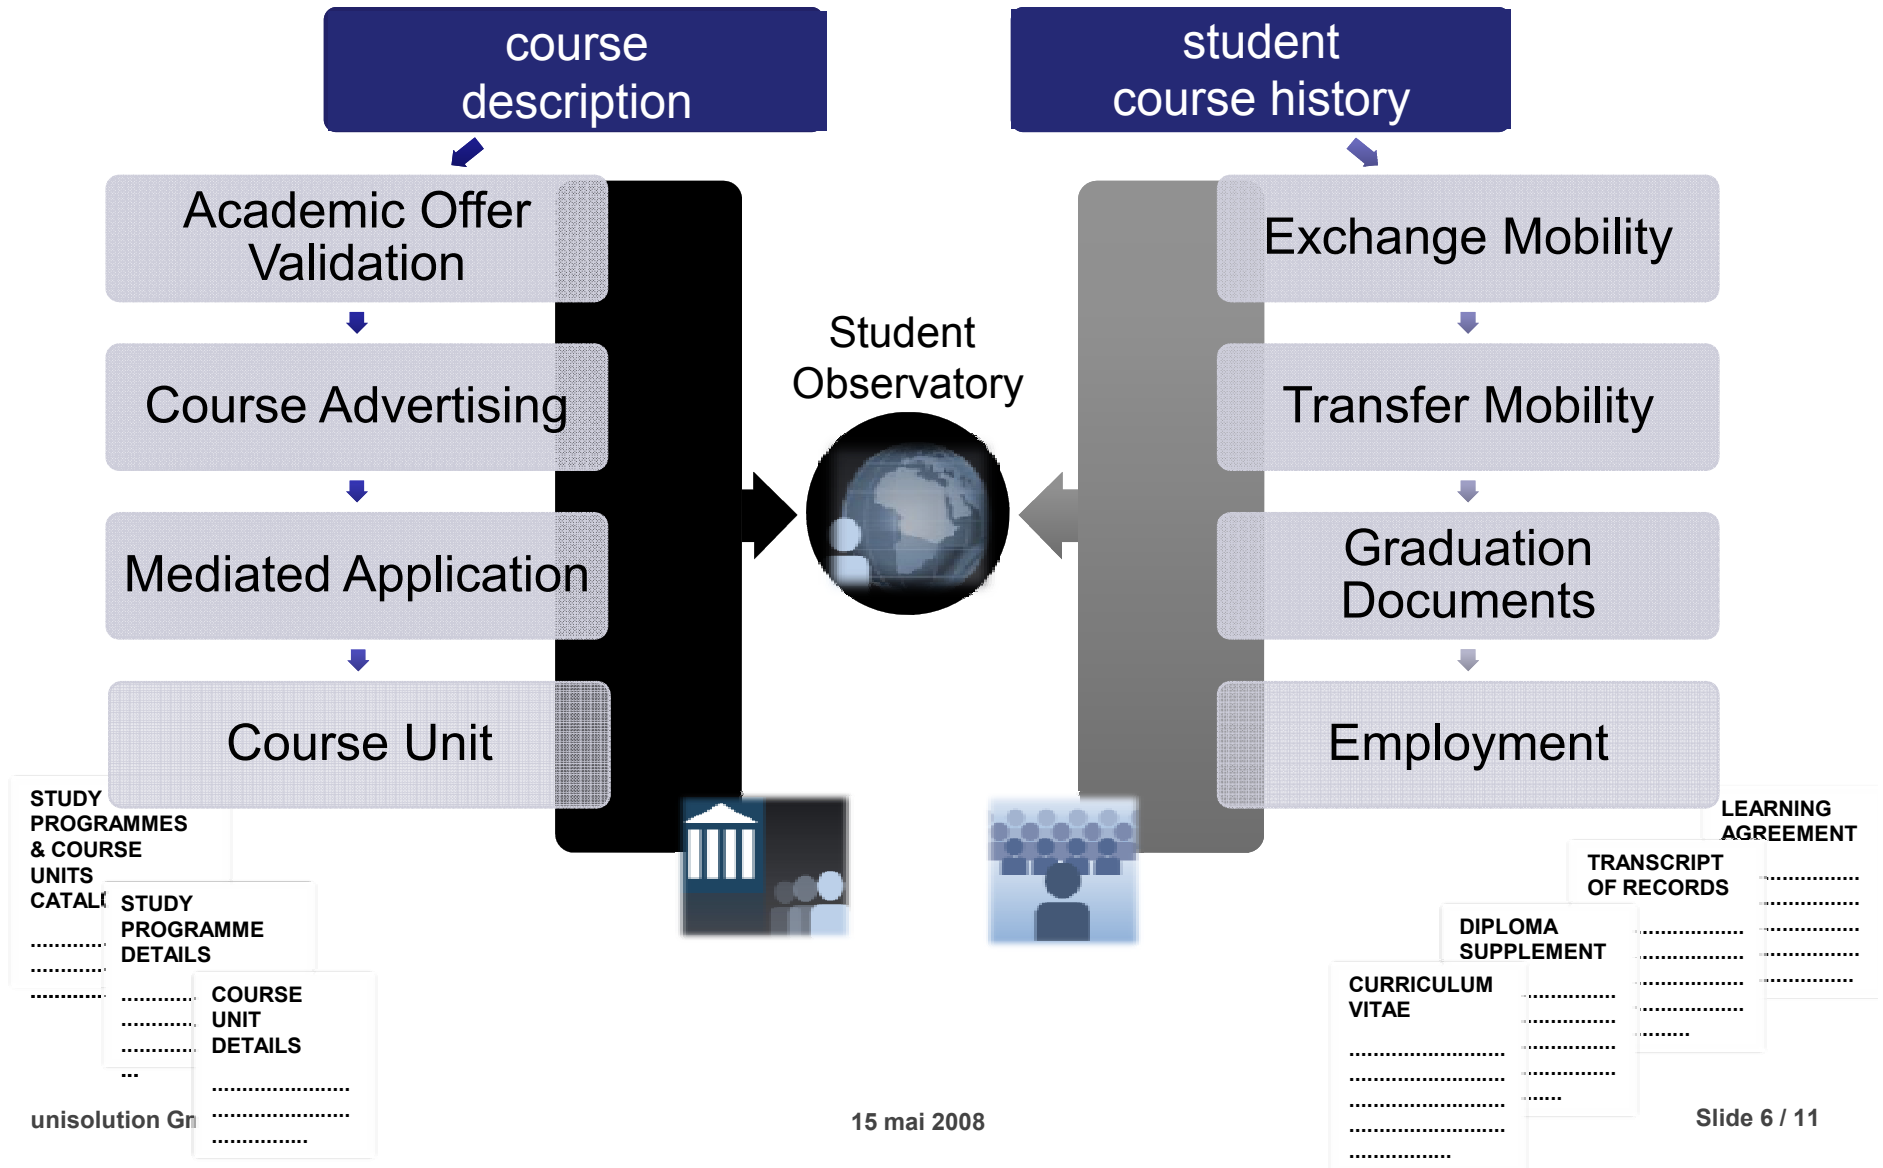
course description

student course history

Academic Offer Validation

Course Advertising

Mediated Application

Course Unit

Student Observatory

Exchange Mobility

Transfer Mobility

Graduation Documents

Employment

STUDY PROGRAMMES & COURSE UNITS CATAL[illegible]

STUDY PROGRAMME DETAILS

COURSE UNIT DETAILS

LEARNING AGREEMENT

TRANSCRIPT OF RECORDS

DIPLOMA SUPPLEMENT

CURRICULUM VITAE

unisolution Gn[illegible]

15 mai 2008

Slide 6 / 11